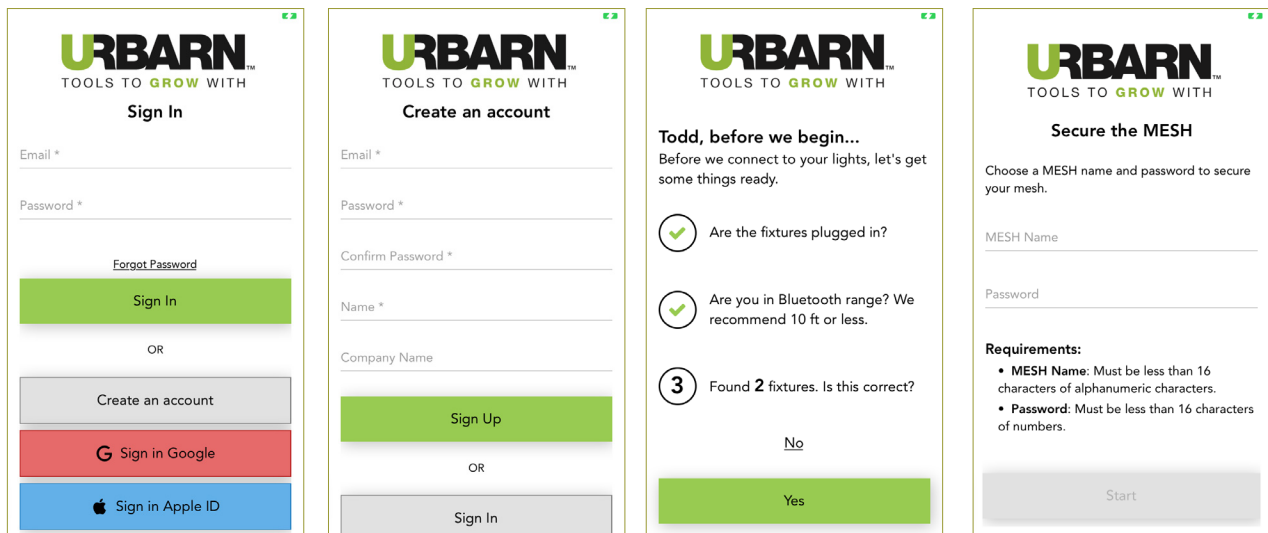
URBARN™
TOOLS TO GROW WITH

Sign In

Email *

Password *

Forgot Password

Sign In

OR

Create an account

Sign in Google

Sign in Apple ID

URBARN™
TOOLS TO GROW WITH

Create an account

Email *

Password *

Confirm Password *

Name *

Company Name

Sign Up

OR

Sign In

URBARN™
TOOLS TO GROW WITH

Todd, before we begin...

Before we connect to your lights, let's get some things ready.

Are the fixtures plugged in?

Are you in Bluetooth range? We recommend 10 ft or less.

3 Found **2** fixtures. Is this correct?

No

Yes

URBARN™
TOOLS TO GROW WITH

Secure the MESH

Choose a MESH name and password to secure your mesh.

MESH Name

Password

**Requirements:**

• **MESH Name**: Must be less than 16 characters of alphanumeric characters.

• **Password**: Must be less than 16 characters of numbers.

Start